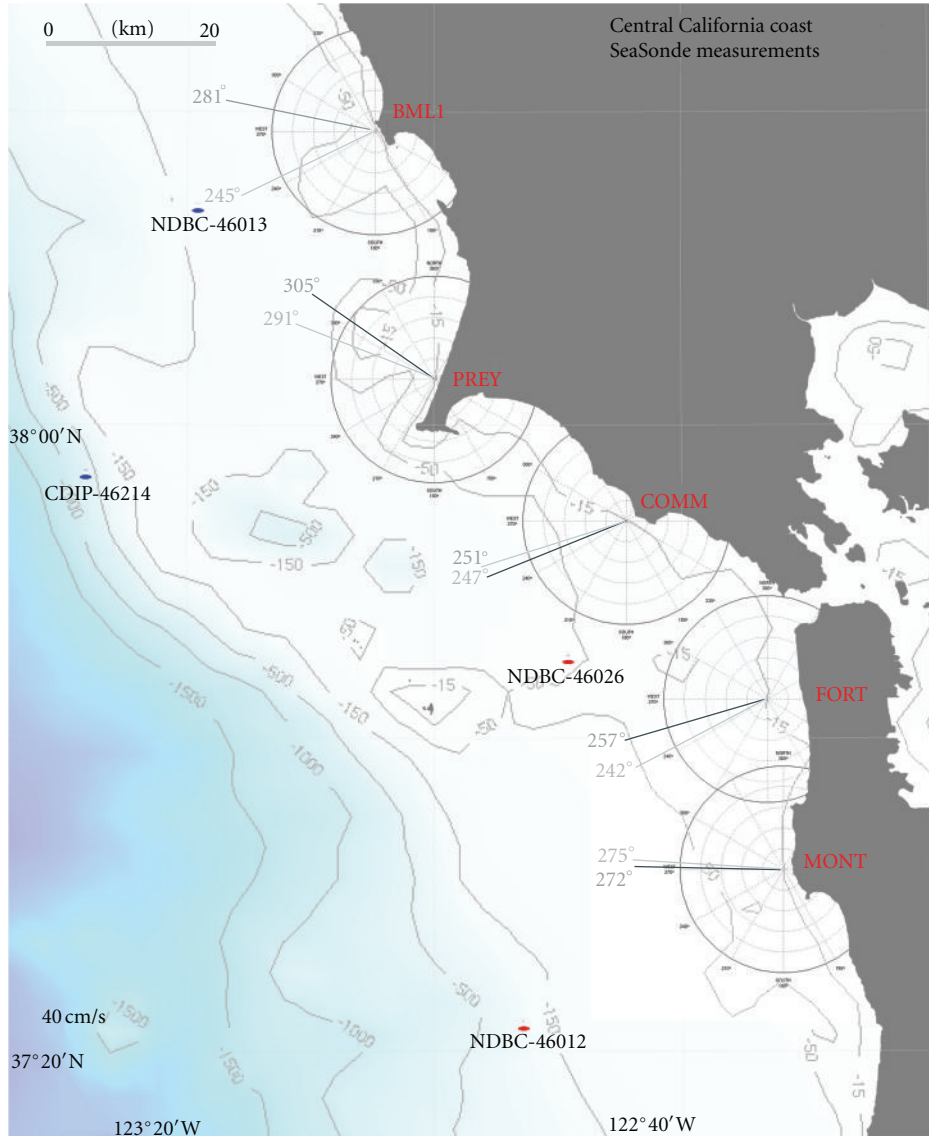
0 (km) 20

Central California coast
SeaSonde measurements

281°
BML1
245°
NDBC-46013

305°
291°
PREY

38°00′N
CDIP-46214

COMM
251°
247°

NDBC-46026

FORT
257°
242°

275°
272°
MONT

40 cm/s
37°20′N
NDBC-46012

123°20′W
122°40′W

-500
-150
-150
-500
-150
-150
-50
-15
-50
-15
-50
-15
-50
-15
-15
-15
-50
-500
-150
-1500
-1000
-1500
-1000
-1500
-500
-150
-50
-15
-50
-15